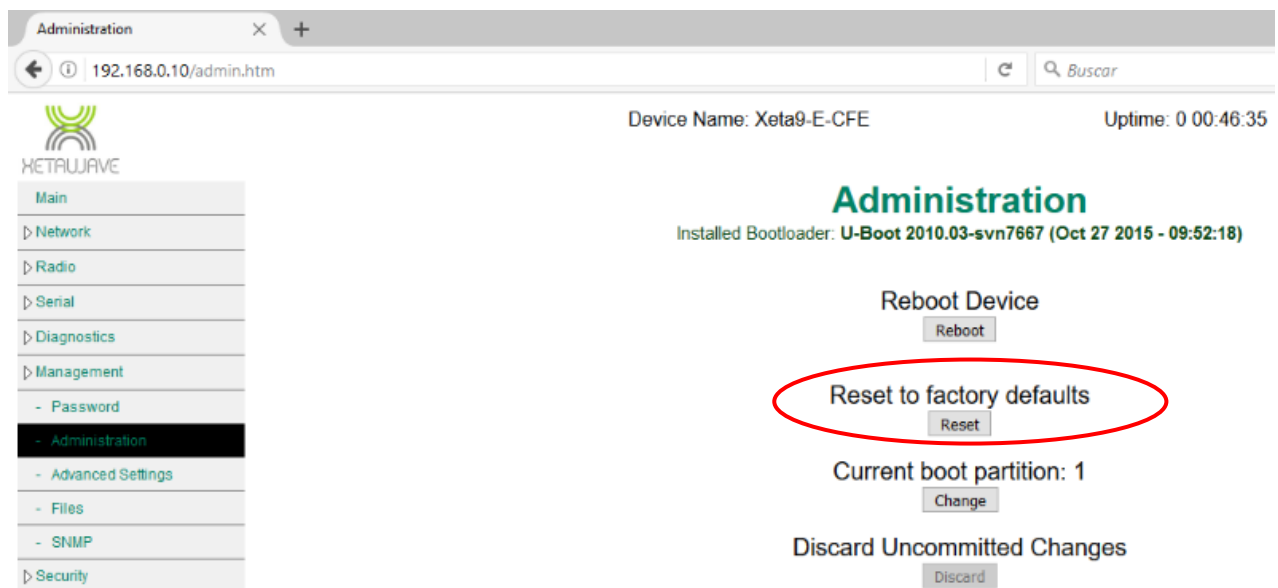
Administration ×
+
192.168.0.10/admin.htm
Buscar

XETAWAVE

Device Name: Xeta9-E-CFE

Uptime: 0 00:46:35

Main
▷ Network
▷ Radio
▷ Serial
▷ Diagnostics
▷ Management
- Password
- Administration
- Advanced Settings
- Files
- SNMP
▷ Security

Administration
Installed Bootloader: U-Boot 2010.03-svn7667 (Oct 27 2015 - 09:52:18)

Reboot Device
Reboot

Reset to factory defaults
Reset

Current boot partition: 1
Change

Discard Uncommitted Changes
Discard